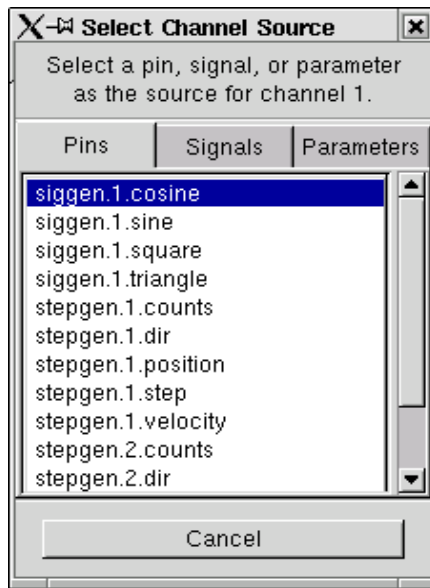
Select Channel Source

Select a pin, signal, or parameter as the source for channel 1.

Pins
Signals
Parameters

siggen.1.cosine
siggen.1.sine
siggen.1.square
siggen.1.triangle
stepgen.1.counts
stepgen.1.dir
stepgen.1.position
stepgen.1.step
stepgen.1.velocity
stepgen.2.counts
stepgen.2.dir

Cancel